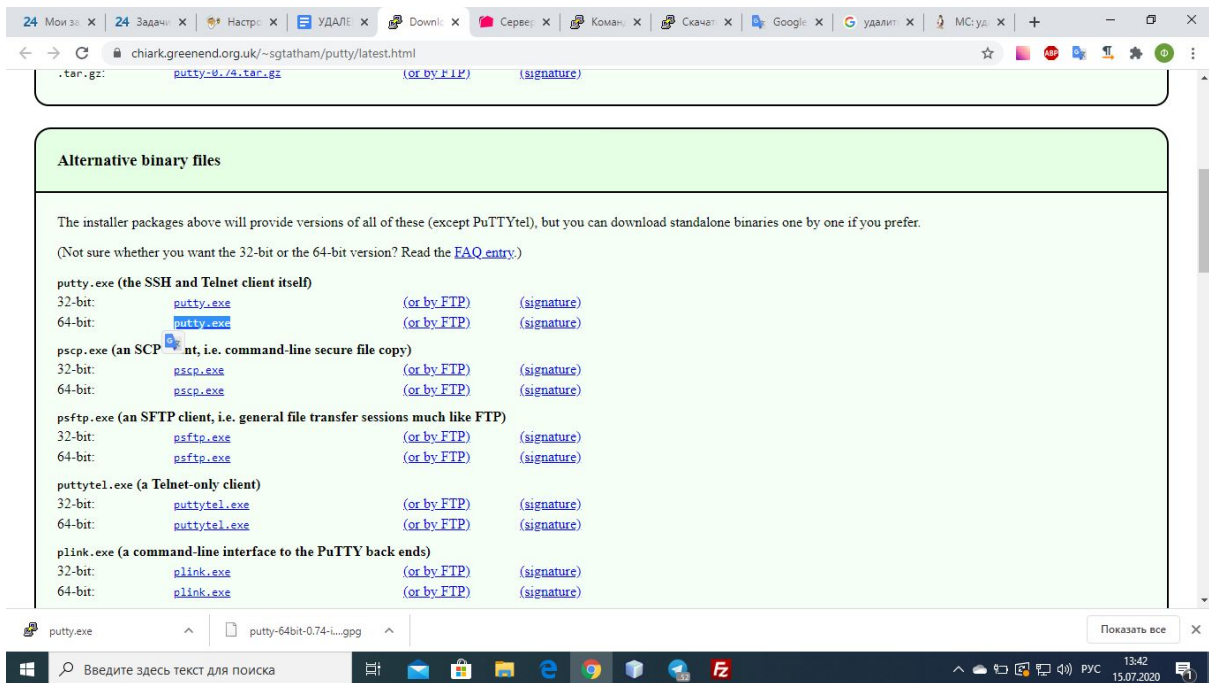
24 Мои за × | 24 Задачи × | Настро × | УДАЛЕ × | Downlo × | Сервер × | Коман × | Скачат × | Google × | G удалит × | MC:уд × | +

chiark.greenend.org.uk/~sgtatham/putty/latest.html

.tar.gz: putty-0.74.tar.gz (or by FTP) (signature)

Alternative binary files

The installer packages above will provide versions of all of these (except PuTTYtel), but you can download standalone binaries one by one if you prefer.

(Not sure whether you want the 32-bit or the 64-bit version? Read the FAQ entry.)

putty.exe (the SSH and Telnet client itself)

| | | | |
|---|---|---|---|
| 32-bit: | putty.exe | (or by FTP) | (signature) |
| 64-bit: | putty.exe | (or by FTP) | (signature) |

pscp.exe (an SCP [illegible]nt, i.e. command-line secure file copy)

| | | | |
|---|---|---|---|
| 32-bit: | pscp.exe | (or by FTP) | (signature) |
| 64-bit: | pscp.exe | (or by FTP) | (signature) |

psftp.exe (an SFTP client, i.e. general file transfer sessions much like FTP)

| | | | |
|---|---|---|---|
| 32-bit: | psftp.exe | (or by FTP) | (signature) |
| 64-bit: | psftp.exe | (or by FTP) | (signature) |

puttytel.exe (a Telnet-only client)

| | | | |
|---|---|---|---|
| 32-bit: | puttytel.exe | (or by FTP) | (signature) |
| 64-bit: | puttytel.exe | (or by FTP) | (signature) |

plink.exe (a command-line interface to the PuTTY back ends)

| | | | |
|---|---|---|---|
| 32-bit: | plink.exe | (or by FTP) | (signature) |
| 64-bit: | plink.exe | (or by FTP) | (signature) |

putty.exe | putty-64bit-0.74-i....gpg | Показать все ×

Введите здесь текст для поиска | РУС 13:42 15.07.2020